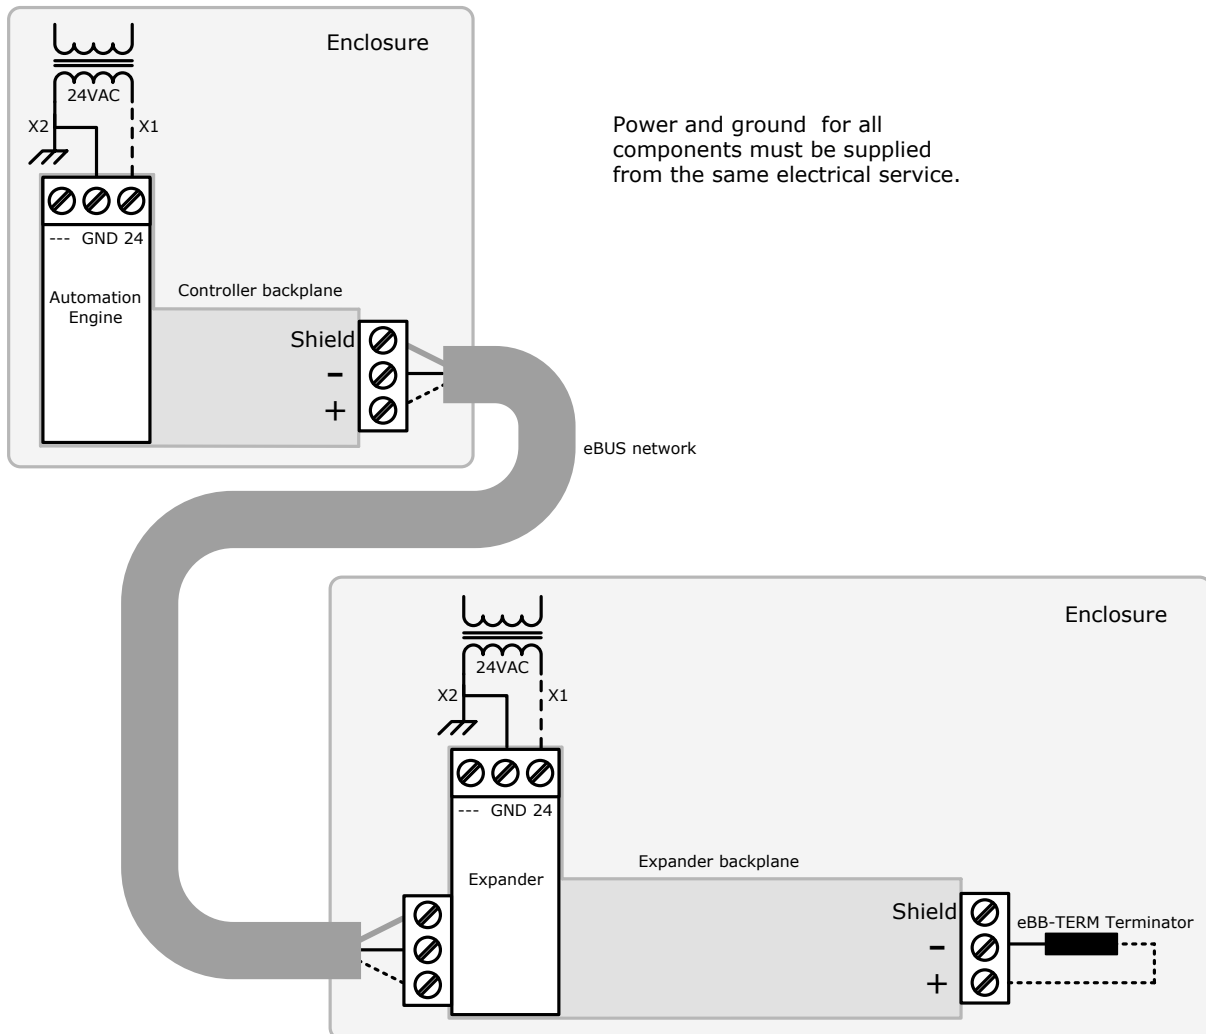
Enclosure

24VAC

X2

X1

--- GND 24

Automation Engine

Controller backplane

Shield

–

+

Power and ground for all components must be supplied from the same electrical service.

eBUS network

Enclosure

24VAC

X2

X1

--- GND 24

Expander

Expander backplane

Shield

–

+

eBB-TERM Terminator